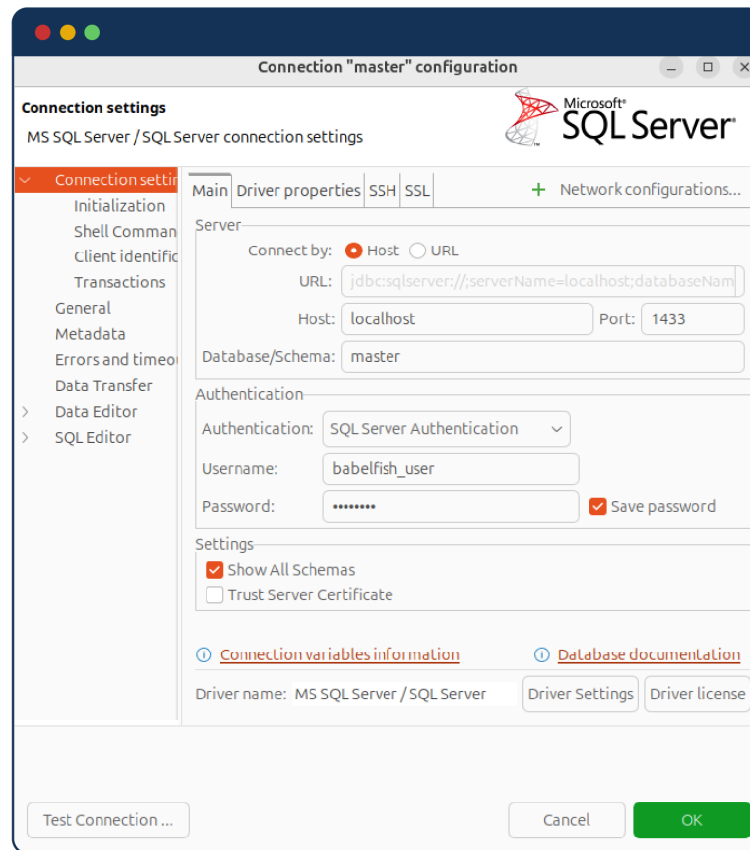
Connection "master" configuration

Connection settings
MS SQL Server / SQL Server connection settings

Microsoft® SQL Server®

Connection settin
Initialization
Shell Comman
Client identific
Transactions
General
Metadata
Errors and timeou
Data Transfer
Data Editor
SQL Editor

Main | Driver properties | SSH | SSL | + Network configurations...

Server
Connect by: Host URL
URL: jdbc:sqlserver://;serverName=localhost;databaseNam
Host: localhost
Port: 1433
Database/Schema: master

Authentication
Authentication: SQL Server Authentication
Username: babelfish_user
Password: ••••••••
Save password

Settings
Show All Schemas
Trust Server Certificate

Connection variables information
Database documentation

Driver name: MS SQL Server / SQL Server
Driver Settings
Driver license

Test Connection ...
Cancel
OK